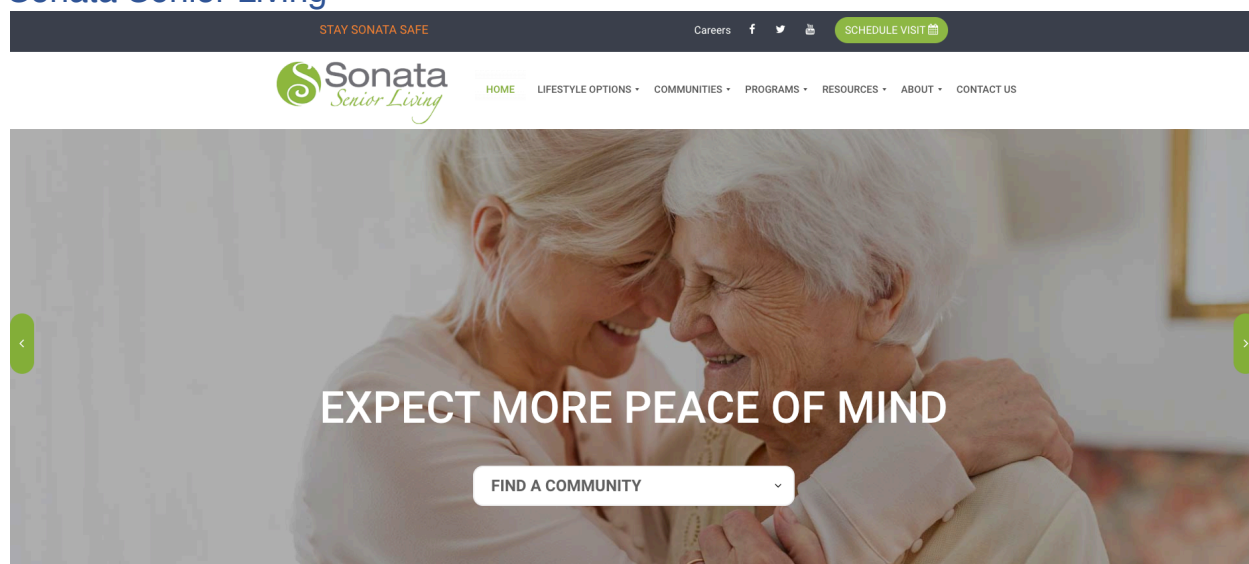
Sonata Senior Living

STAY SONATA SAFE

Careers

SCHEDULE VISIT

Sonata Senior Living

HOME LIFESTYLE OPTIONS COMMUNITIES PROGRAMS RESOURCES ABOUT CONTACT US

EXPECT MORE PEACE OF MIND

FIND A COMMUNITY